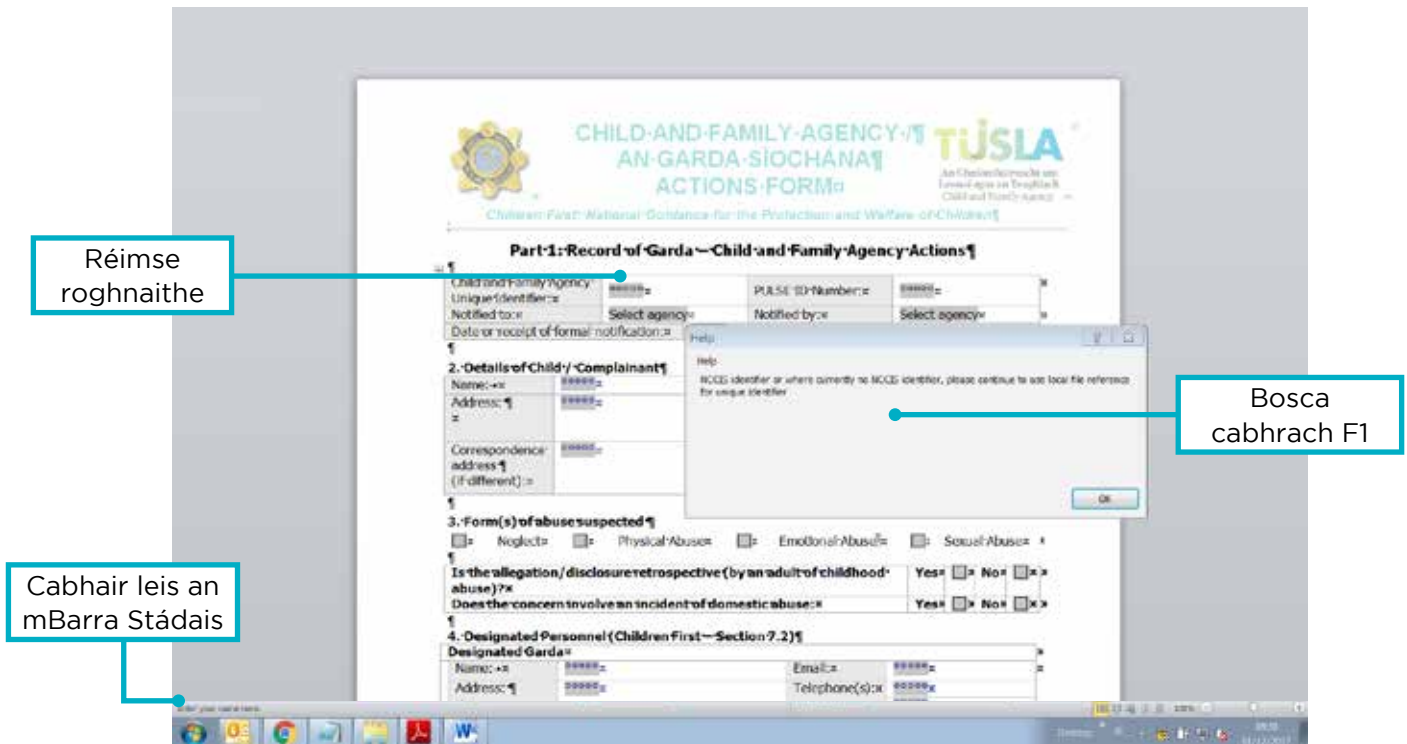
Réimse roghnaithe

Bosca cabhrach F1

Cabhair leis an mBarra Stádais

CHILD·AND·FAMILY·AGENCY·/¶
AN·GARDA·SÍOCHÁNA¶
ACTIONS·FORM¤

TUSLA
An Ghníomhaireacht um Leanaí agus an Teaghlach
Child and Family Agency

Children·First:·National·Guidance·for·the·Protection·and·Welfare·of·Children¶

Part·1:·Record·of·Garda·—·Child·and·Family·Agency·Actions¶

| Child·and·Family·Agency·Unique·Identifier:¤ | ⁰⁰⁰⁰⁰¤ | PULSE·ID·Number:¤ | ⁰⁰⁰⁰⁰¤ |
|---|---|---|---|
| Notified·to:¤ | Select·agency¤ | Notified·by:¤ | Select·agency¤ |
| Date·of·receipt·of·formal·notification:¤ | | | |

2.·Details·of·Child·/·Complainant¶

| Name:·¤ | ⁰⁰⁰⁰⁰¤ |
|---|---|
| Address:¶ ¤ | ⁰⁰⁰⁰⁰¤ |
| Correspondence·address¶ (if·different):¤ | ⁰⁰⁰⁰⁰¤ |

Help
Help
NCCIS identifier or where currently no NCCIS identifier, please continue to use local file reference for unique identifier
OK

3.·Form(s)·of·abuse·suspected¶
Neglect¤ Physical·Abuse¤ Emotional·Abuse¤ Sexual·Abuse¤

| Is·the·allegation/disclosure·retrospective·(by·an·adult·of·childhood·abuse)?¤ | Yes¤ | No¤ |
|---|---|---|
| Does·the·concern·involve·an·incident·of·domestic·abuse:¤ | Yes¤ | No¤ |

4.·Designated·Personnel·(Children·First·—·Section·7.2)¶

| Designated·Garda¤ | | | |
|---|---|---|---|
| Name:·¤ | ⁰⁰⁰⁰⁰¤ | Email:¤ | ⁰⁰⁰⁰⁰¤ |
| Address:¶ | ⁰⁰⁰⁰⁰¤ | Telephone(s):¤ | ⁰⁰⁰⁰⁰¤ |

Enter your name here